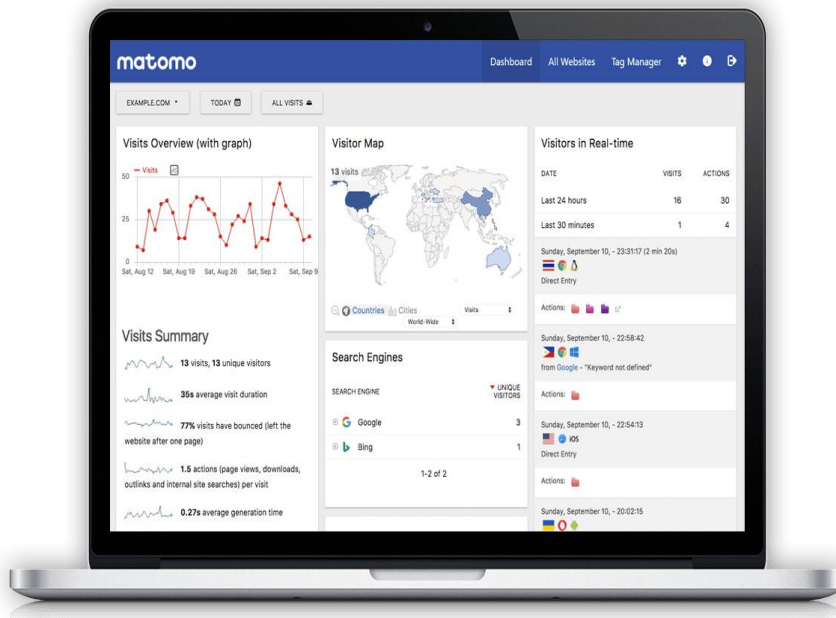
matomo

Dashboard All Websites Tag Manager

EXAMPLE.COM TODAY ALL VISITS

Visits Overview (with graph)

— Visits

50

25

0

Sat, Aug 12 Sat, Aug 19 Sat, Aug 26 Sat, Sep 2 Sat, Sep 9

Visits Summary

13 visits, 13 unique visitors

35s average visit duration

77% visits have bounced (left the website after one page)

1.5 actions (page views, downloads, outlinks and internal site searches) per visit

0.27s average generation time

Visitor Map

13 visits

Countries Cities Visits World-Wide

Search Engines

| SEARCH ENGINE | UNIQUE VISITORS |
|---|---|
| Google | 3 |
| Bing | 1 |

1-2 of 2

Visitors in Real-time

| DATE | VISITS | ACTIONS |
|---|---|---|
| Last 24 hours | 16 | 30 |
| Last 30 minutes | 1 | 4 |

Sunday, September 10, - 23:31:17 (2 min 20s)

Direct Entry

Actions:

Sunday, September 10, - 22:58:42

from Google - "Keyword not defined"

Actions:

Sunday, September 10, - 22:54:13

iOS

Direct Entry

Actions:

Sunday, September 10, - 20:02:15